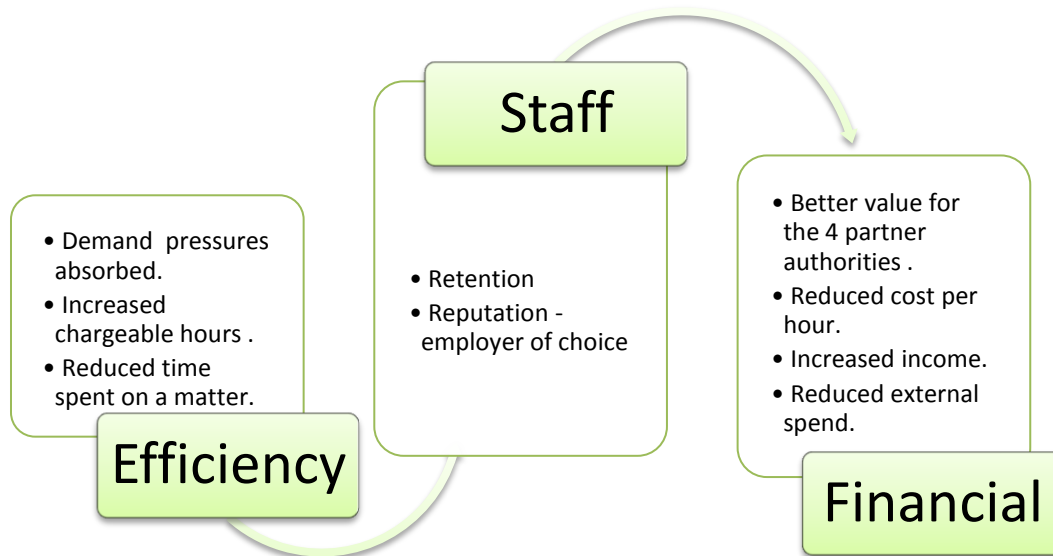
• Demand pressures absorbed.
• Increased chargeable hours .
• Reduced time spent on a matter.

Efficiency

Staff

• Retention
• Reputation - employer of choice

• Better value for the 4 partner authorities .
• Reduced cost per hour.
• Increased income.
• Reduced external spend.

Financial